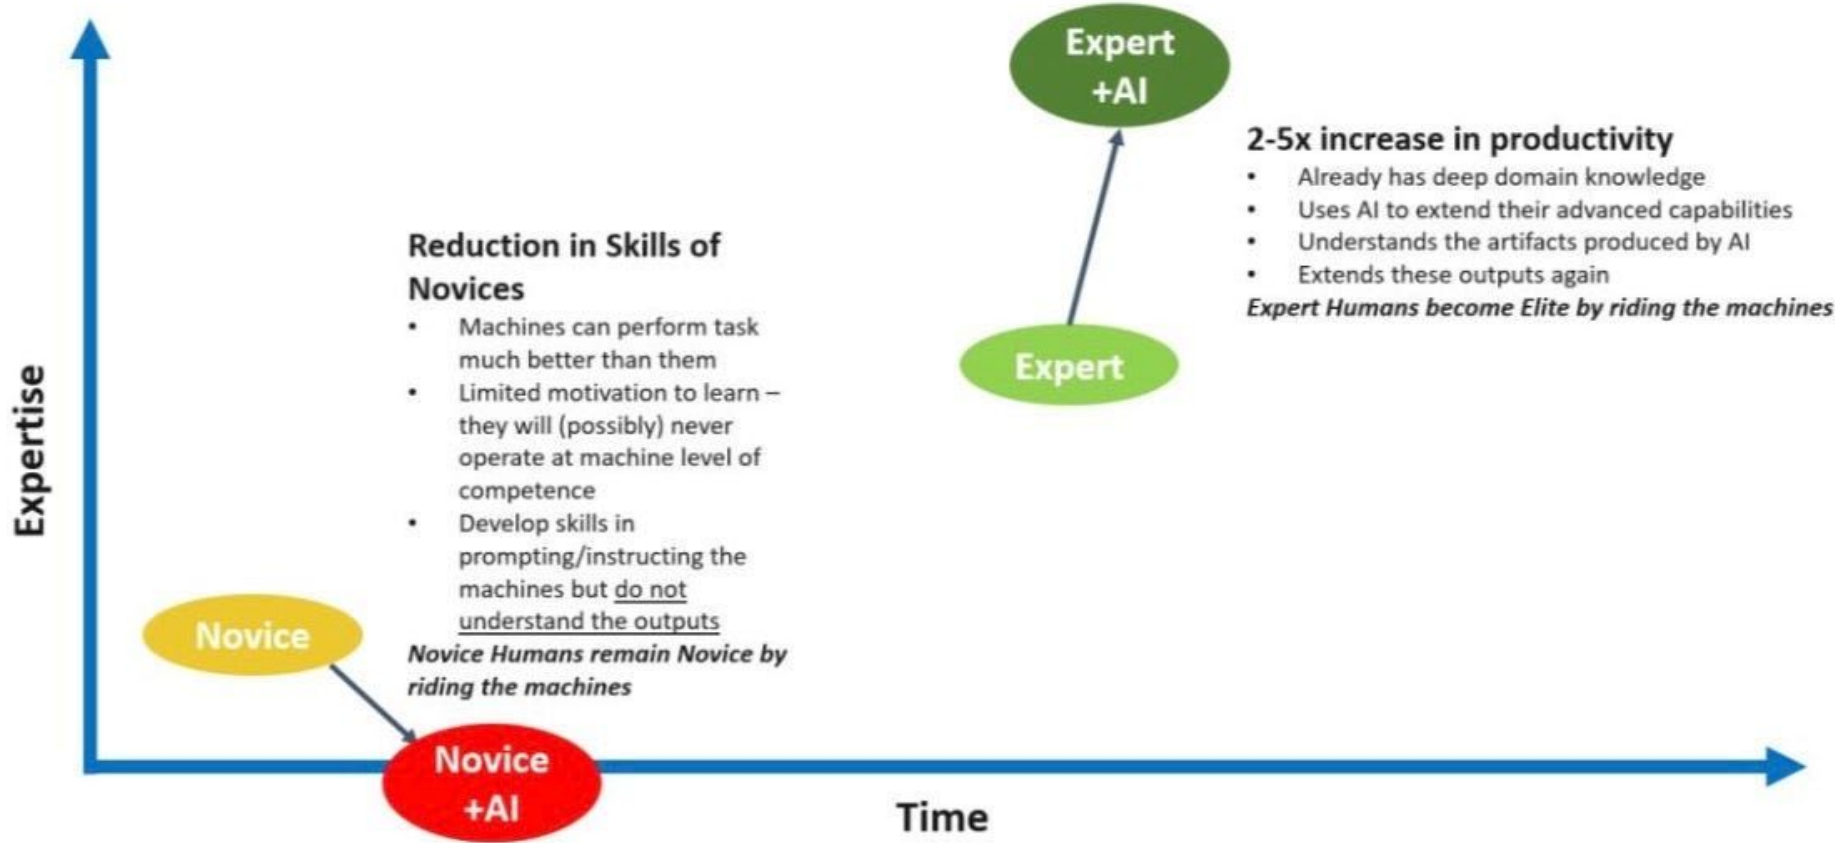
Expert +AI

2-5x increase in productivity

- Already has deep domain knowledge
- Uses AI to extend their advanced capabilities
- Understands the artifacts produced by AI
- Extends these outputs again

*Expert Humans become Elite by riding the machines*

Reduction in Skills of Novices

- Machines can perform task much better than them
- Limited motivation to learn – they will (possibly) never operate at machine level of competence
- Develop skills in prompting/instructing the machines but do not understand the outputs

*Novice Humans remain Novice by riding the machines*

Expert

Expertise

Novice

Novice +AI

Time